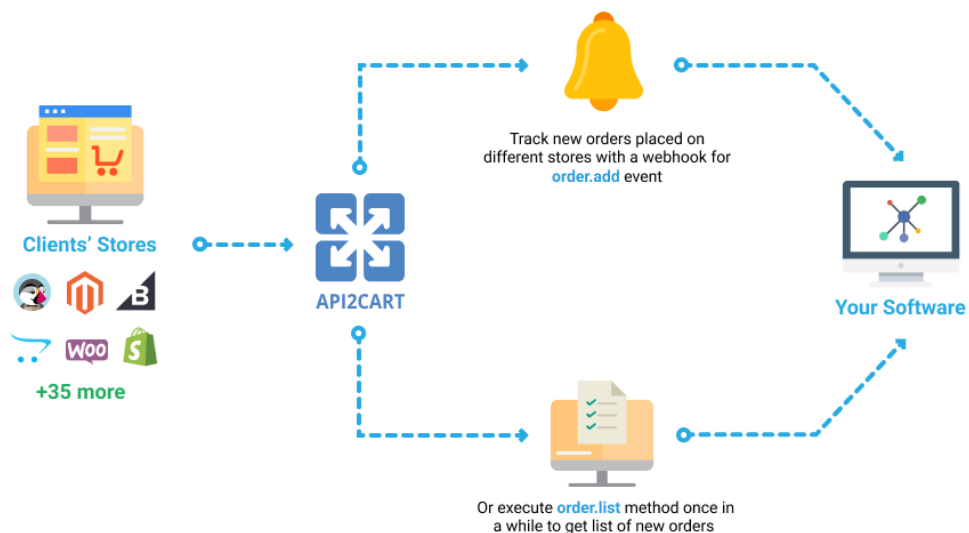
Clients' Stores

WOO

+35 more

API2CART

Track new orders placed on different stores with a webhook for order.add event

Your Software

Or execute order.list method once in a while to get list of new orders